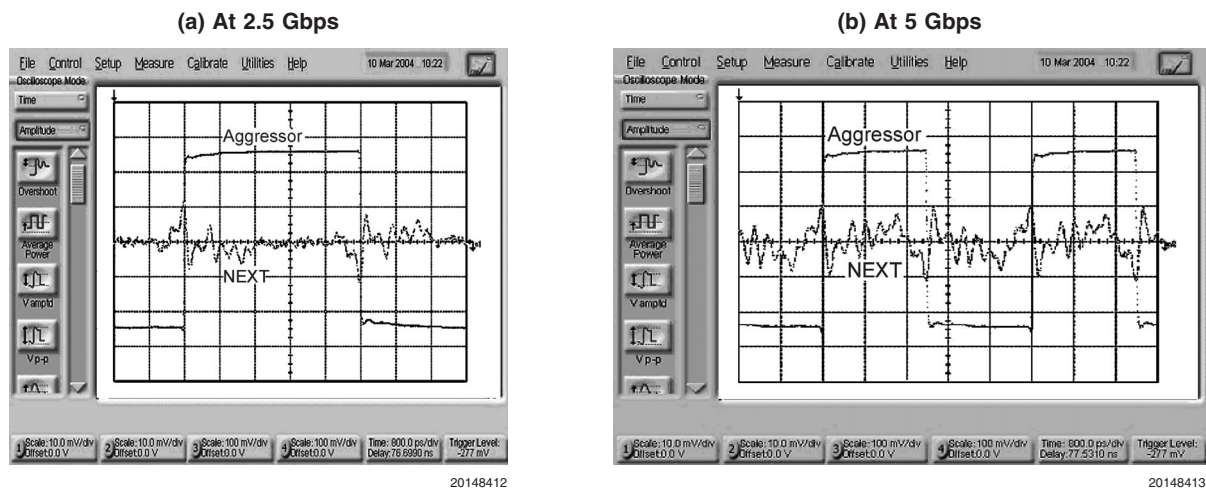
(a) At 2.5 Gbps

File Control Setup Measure Calibrate Utilities Help 10 Mar 2004 10:22

Oscilloscope Mode

Time

Amplitude

Overshoot

Average Power

V ampltd

V p-p

Aggressor

NEXT

1 Scale: 10.0 mV/div Offset 0.0 V

2 Scale: 10.0 mV/div Offset 0.0 V

3 Scale: 100 mV/div Offset 0.0 V

4 Scale: 100 mV/div Offset 0.0 V

Time: 800.0 ps/div Delay: 76.6990 ns

Trigger Level: -277 mV

20148412

(b) At 5 Gbps

File Control Setup Measure Calibrate Utilities Help 10 Mar 2004 10:22

Oscilloscope Mode

Time

Amplitude

Overshoot

Average Power

V ampltd

V p-p

Aggressor

NEXT

1 Scale: 10.0 mV/div Offset 0.0 V

2 Scale: 10.0 mV/div Offset 0.0 V

3 Scale: 100 mV/div Offset 0.0 V

4 Scale: 100 mV/div Offset 0.0 V

Time: 800.0 ps/div Delay: 77.5310 ns

Trigger Level: -277 mV

20148413